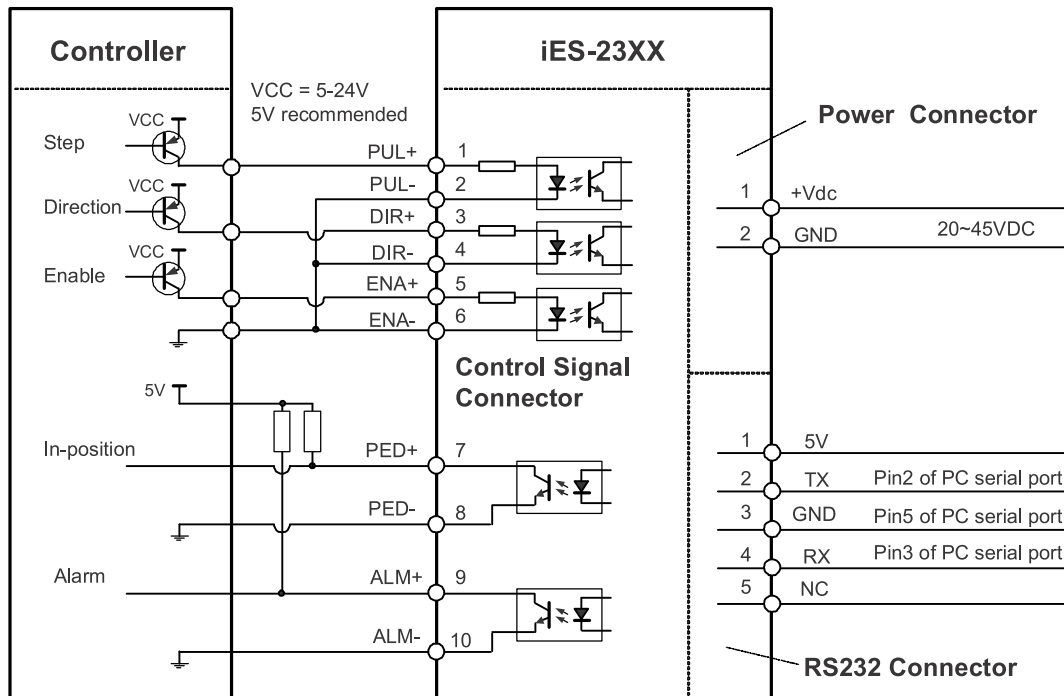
Controller

iES-23XX

VCC = 5-24V
5V recommended

Power Connector

VCC
Step

PUL+ 1
PUL- 2

VCC
Direction

DIR+ 3
DIR- 4

VCC
Enable

ENA+ 5
ENA- 6

1 +Vdc
2 GND 20~45VDC

Control Signal Connector

5V

In-position PED+ 7
PED- 8

Alarm ALM+ 9
ALM- 10

1 5V
2 TX Pin2 of PC serial port
3 GND Pin5 of PC serial port
4 RX Pin3 of PC serial port
5 NC

RS232 Connector